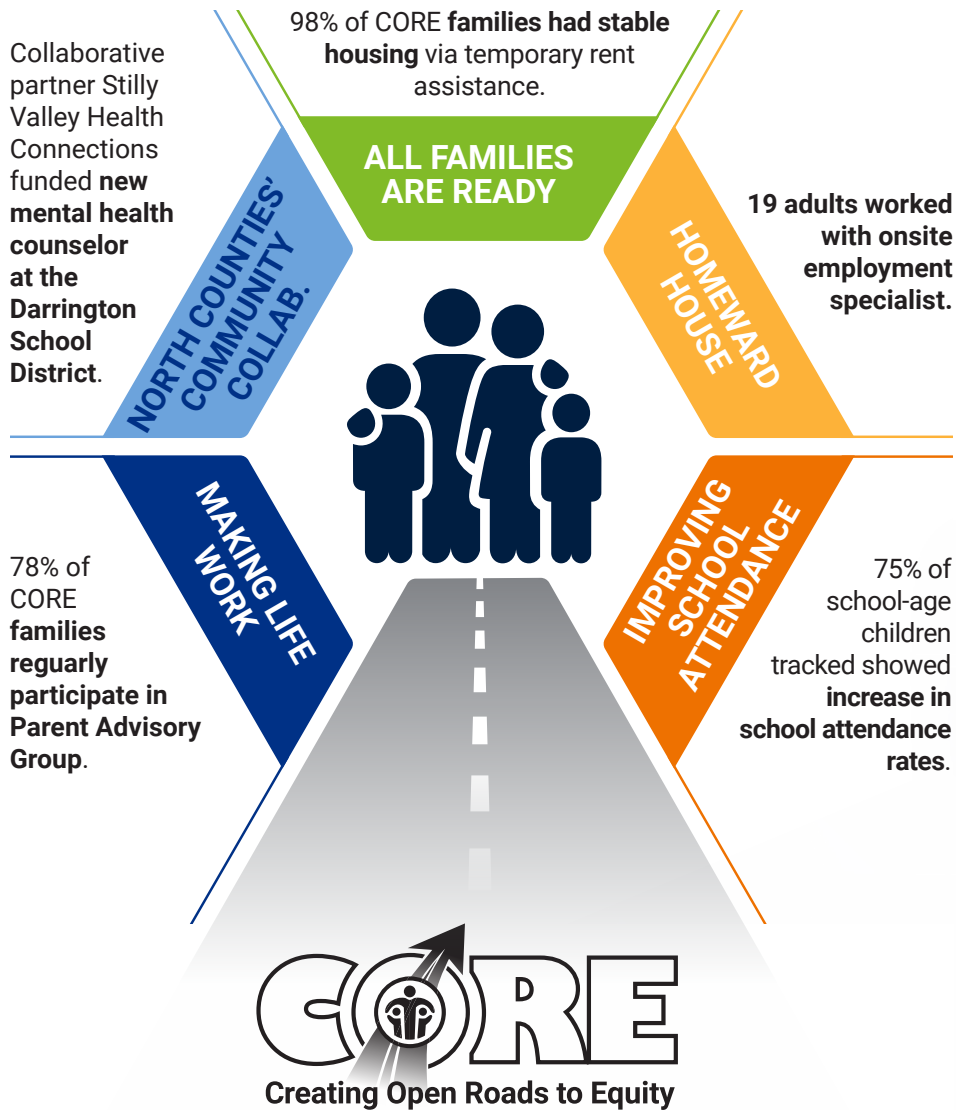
98% of CORE families had stable housing via temporary rent assistance.

ALL FAMILIES ARE READY

Collaborative partner Stilly Valley Health Connections funded new mental health counselor at the Darrington School District.

NORTH COUNTIES' COMMUNITY COLLAB.

HOMEWARD HOUSE

19 adults worked with onsite employment specialist.

MAKING LIFE WORK

78% of CORE families reguarly participate in Parent Advisory Group.

IMPROVING SCHOOL ATTENDANCE

75% of school-age children tracked showed increase in school attendance rates.

CORE

Creating Open Roads to Equity